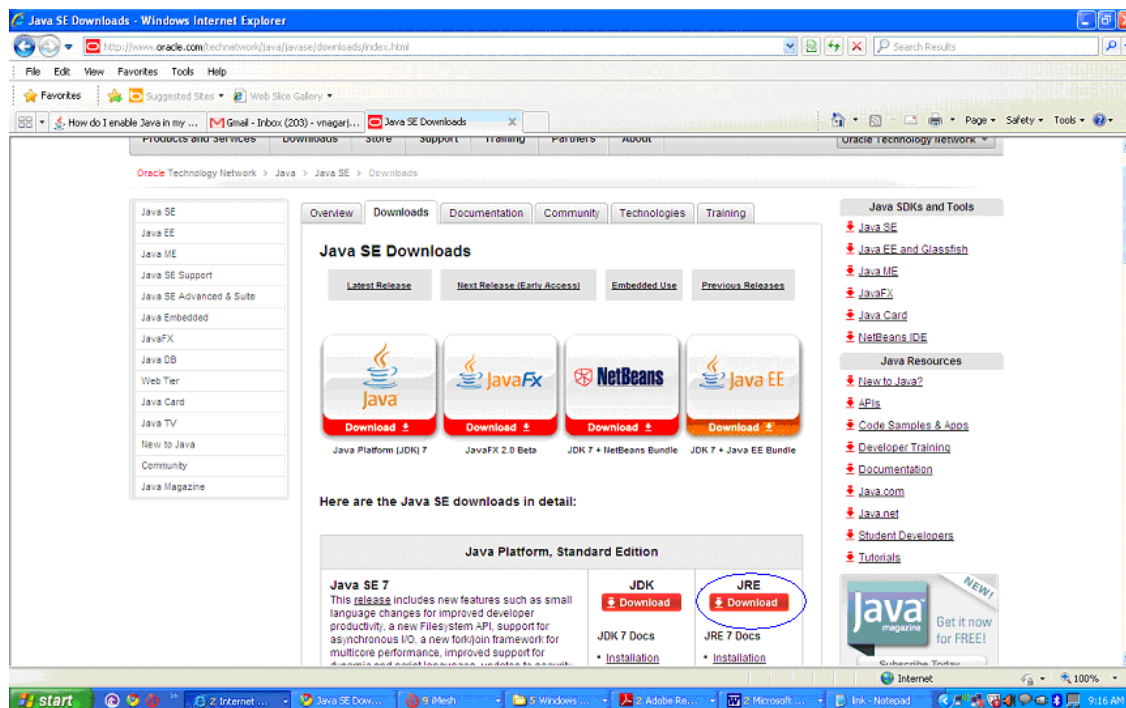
Java SE Downloads - Windows Internet Explorer

http://www.oracle.com/technetwork/java/javase/downloads/index.html

Search Results

File Edit View Favorites Tools Help

Favorites | Suggested Sites ▾ | Web Slice Gallery ▾

How do I enable Java in my ... | Gmail - Inbox (203) - vnagarj... | Java SE Downloads

Page ▾ Safety ▾ Tools ▾

Products and Services | Downloads | Store | Support | Training | Partners | About | Oracle Technology Network ▾

Oracle Technology Network > Java > Java SE > Downloads

Java SE
Java EE
Java ME
Java SE Support
Java SE Advanced & Suite
Java Embedded
JavaFX
Java DB
Web Tier
Java Card
Java TV
New to Java
Community
Java Magazine

Overview | Downloads | Documentation | Community | Technologies | Training

Java SE Downloads

Latest Release | Next Release (Early Access) | Embedded Use | Previous Releases

Java
Download
Java Platform (JDK) 7

JavaFx
Download
JavaFX 2.0 Beta

NetBeans
Download
JDK 7 + NetBeans Bundle

Java EE
Download
JDK 7 + Java EE Bundle

Here are the Java SE downloads in detail:

Java Platform, Standard Edition

Java SE 7
This release includes new features such as small language changes for improved developer productivity, a new Filesystem API, support for asynchronous I/O, a new fork/join framework for multicore performance, improved support for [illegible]

JDK
Download
JDK 7 Docs
• Installation

JRE
Download
JRE 7 Docs
• Installation

Java SDKs and Tools
Java SE
Java EE and Glassfish
Java ME
JavaFX
Java Card
NetBeans IDE

Java Resources
New to Java?
APIs
Code Samples & Apps
Developer Training
Documentation
Java.com
Java.net
Student Developers
Tutorials

NEW!
Java magazine
Get it now for FREE!
Subscribe Today

Internet | 100%

start | 2 Internet ... | Java SE Dow... | iMesh | 5 Windows ... | 2 Adobe Re... | 2 Microsoft ... | link - Notepad | 9:16 AM